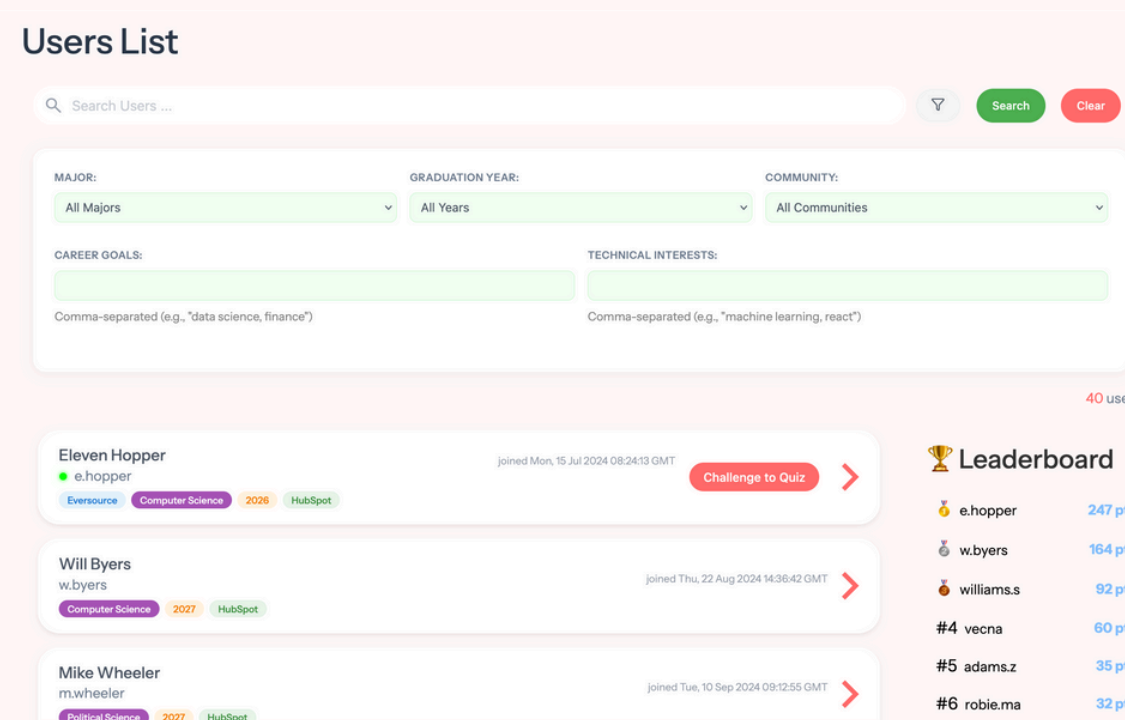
Users List

Search Users ...

Search

Clear

MAJOR:

All Majors

GRADUATION YEAR:

All Years

COMMUNITY:

All Communities

CAREER GOALS:

Comma-separated (e.g., "data science, finance")

TECHNICAL INTERESTS:

Comma-separated (e.g., "machine learning, react")

40 use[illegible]

Eleven Hopper
e.hopper
Eversource Computer Science 2026 HubSpot
joined Mon, 15 Jul 2024 08:24:13 GMT
Challenge to Quiz

Will Byers
w.byers
Computer Science 2027 HubSpot
joined Thu, 22 Aug 2024 14:36:42 GMT

Mike Wheeler
m.wheeler
Political Science 2027 HubSpot
joined Tue, 10 Sep 2024 09:12:55 GMT

Leaderboard

e.hopper 247 p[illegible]
w.byers 164 p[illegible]
williams.s 92 p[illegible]
#4 vecna 60 p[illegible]
#5 adams.z 35 p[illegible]
#6 robie.ma 32 p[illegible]